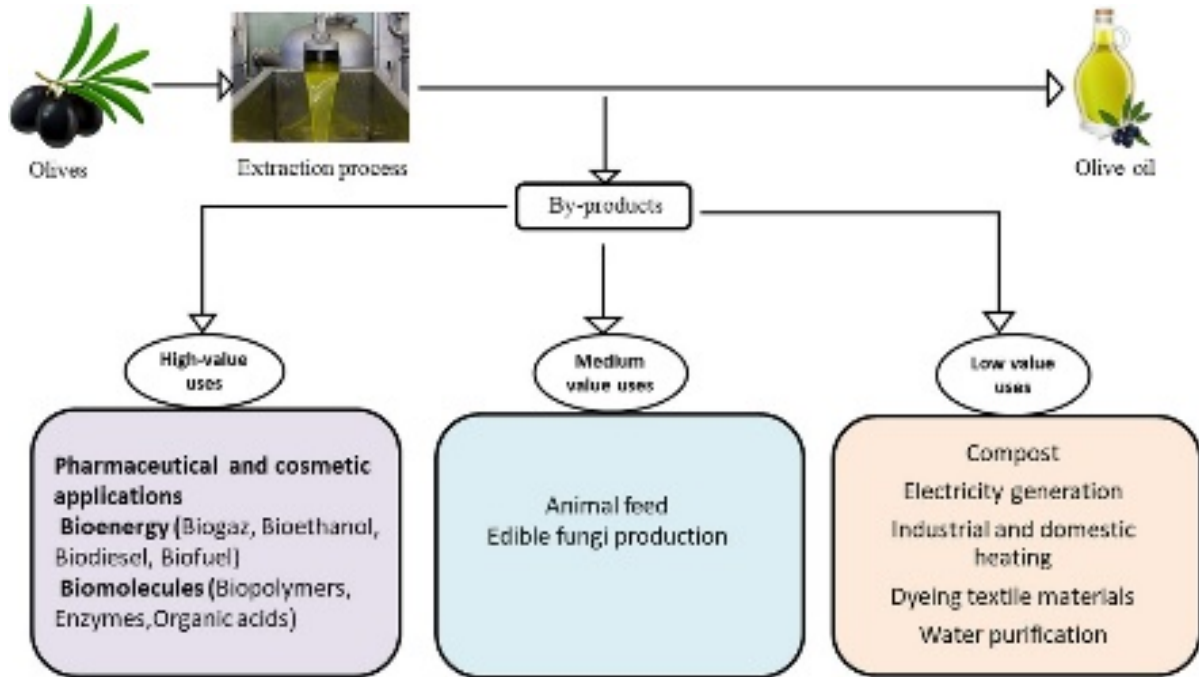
Olives

Extraction process

Olive oil

By-products

High-value uses

Medium value uses

Low value uses

Pharmaceutical and cosmetic applications
Bioenergy (Biogaz, Bioethanol, Biodiesel, Biofuel)
Biomolecules (Biopolymers, Enzymes, Organic acids)

Animal feed
Edible fungi production

Compost
Electricity generation
Industrial and domestic heating
Dyeing textile materials
Water purification